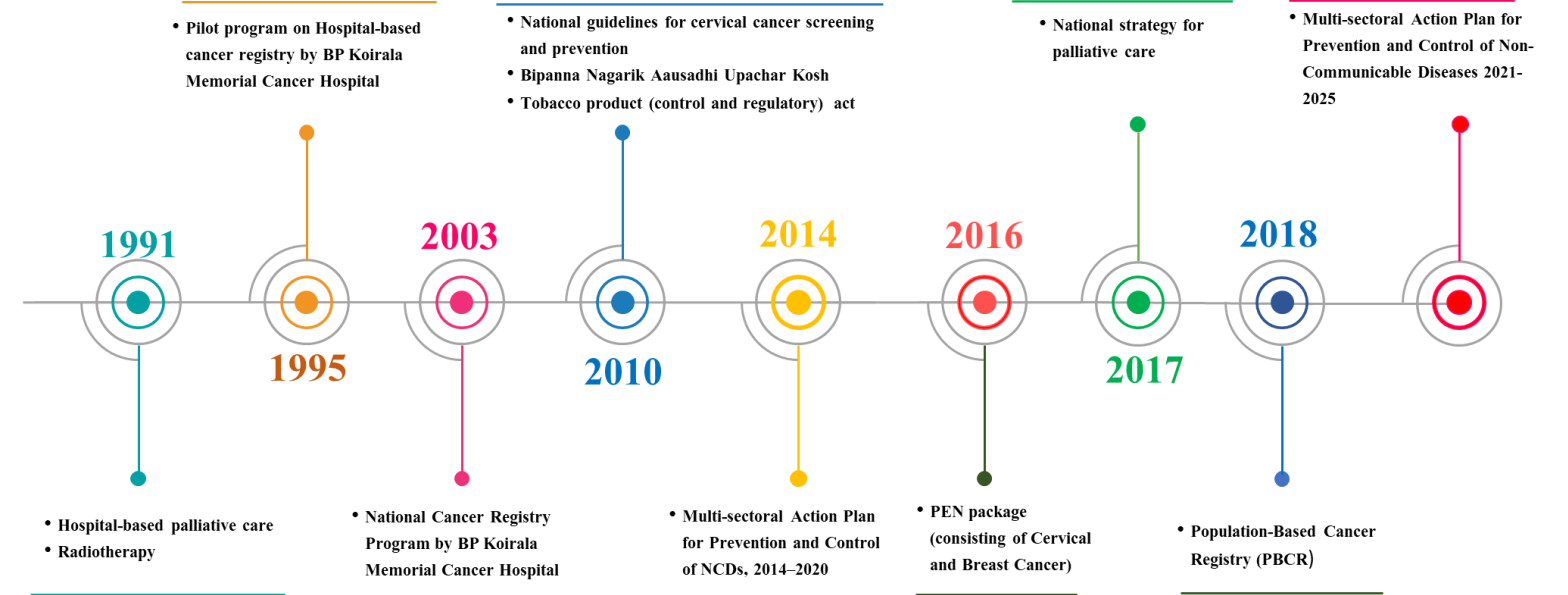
• Pilot program on Hospital-based cancer registry by BP Koirala Memorial Cancer Hospital

• National guidelines for cervical cancer screening and prevention
• Bipanna Nagarik Aausadhi Upachar Kosh
• Tobacco product (control and regulatory) act

• National strategy for palliative care

• Multi-sectoral Action Plan for Prevention and Control of Non-Communicable Diseases 2021-2025

1991

1995

2003

2010

2014

2016

2017

2018

• Hospital-based palliative care
• Radiotherapy

• National Cancer Registry Program by BP Koirala Memorial Cancer Hospital

• Multi-sectoral Action Plan for Prevention and Control of NCDs, 2014–2020

• PEN package (consisting of Cervical and Breast Cancer)

• Population-Based Cancer Registry (PBCR)